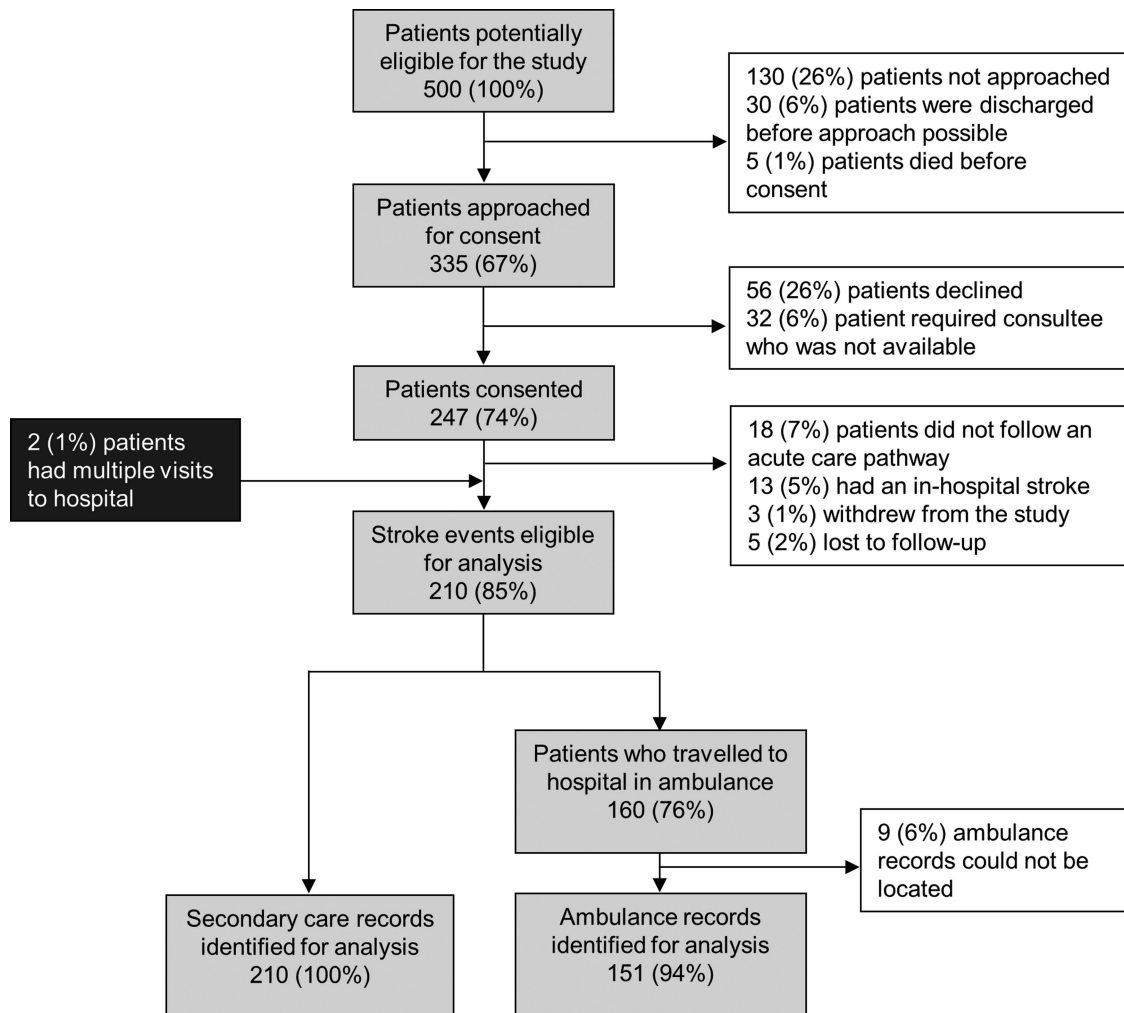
Patients potentially eligible for the study
500 (100%)

130 (26%) patients not approached
30 (6%) patients were discharged before approach possible
5 (1%) patients died before consent

Patients approached for consent
335 (67%)

56 (26%) patients declined
32 (6%) patient required consultee who was not available

Patients consented
247 (74%)

2 (1%) patients had multiple visits to hospital

18 (7%) patients did not follow an acute care pathway
13 (5%) had an in-hospital stroke
3 (1%) withdrew from the study
5 (2%) lost to follow-up

Stroke events eligible for analysis
210 (85%)

Patients who travelled to hospital in ambulance
160 (76%)

9 (6%) ambulance records could not be located

Secondary care records identified for analysis
210 (100%)

Ambulance records identified for analysis
151 (94%)